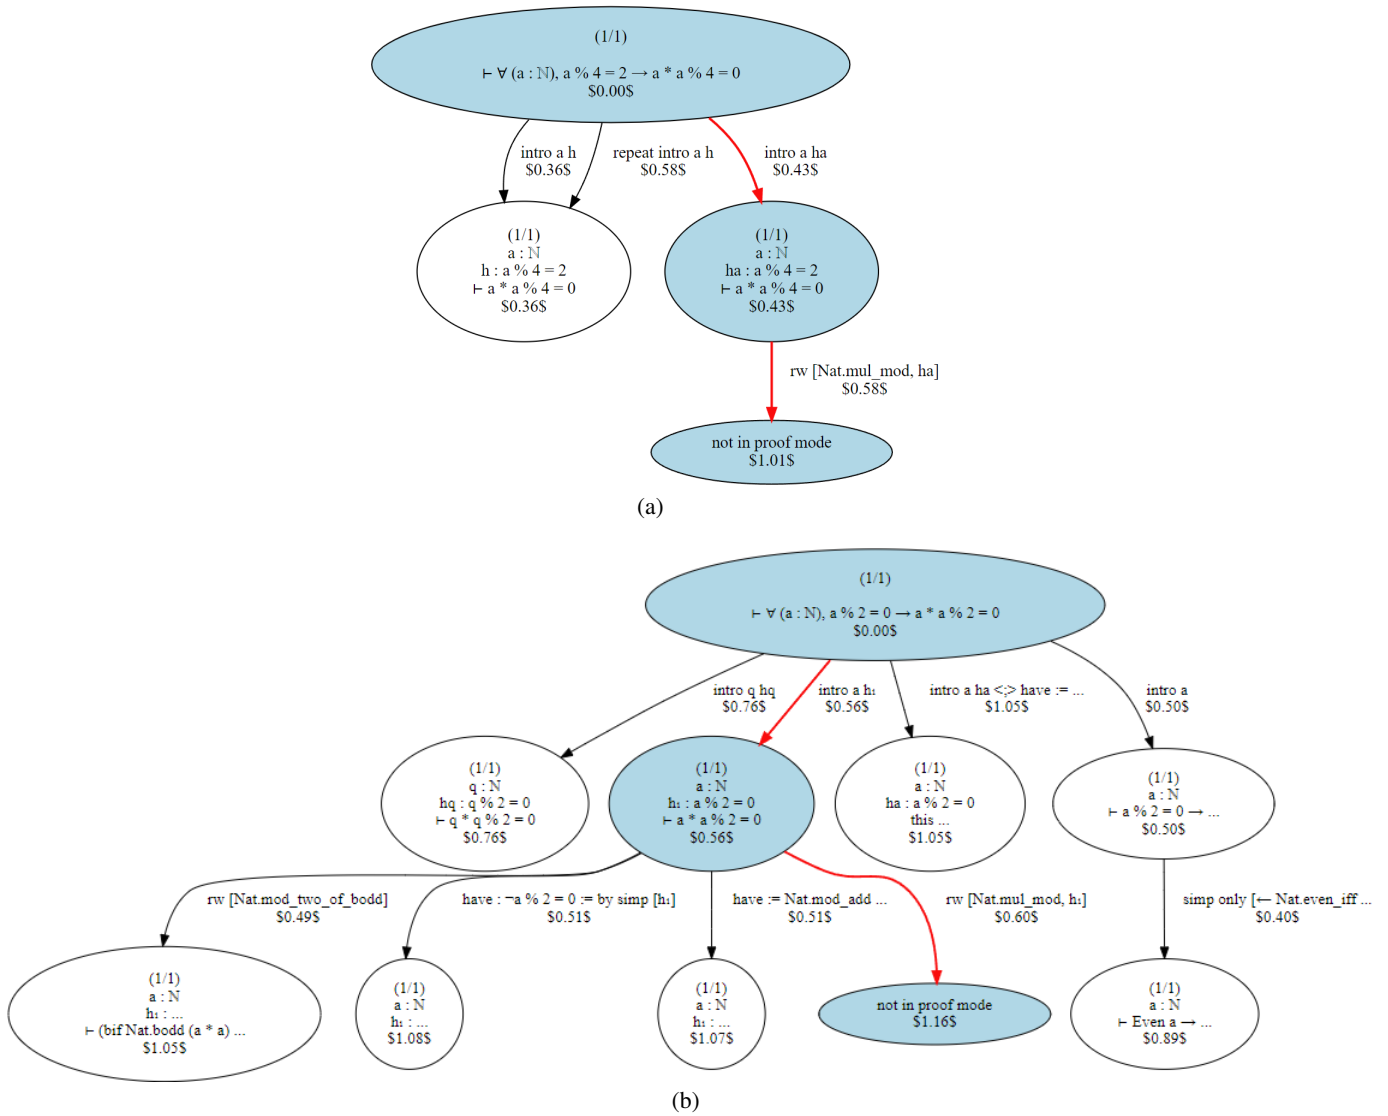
(1/1)
⊢ ∀ (a : ℕ), a % 4 = 2 → a * a % 4 = 0
$0.00$

intro a h
$0.36$

repeat intro a h
$0.58$

intro a ha
$0.43$

(1/1)
a : ℕ
h : a % 4 = 2
⊢ a * a % 4 = 0
$0.36$

(1/1)
a : ℕ
ha : a % 4 = 2
⊢ a * a % 4 = 0
$0.43$

rw [Nat.mul_mod, ha]
$0.58$

not in proof mode
$1.01$

(a)

(1/1)
⊢ ∀ (a : ℕ), a % 2 = 0 → a * a % 2 = 0
$0.00$

intro q hq
$0.76$

intro a h₁
$0.56$

intro a ha <;> have := ...
$1.05$

intro a
$0.50$

(1/1)
q : ℕ
hq : q % 2 = 0
⊢ q * q % 2 = 0
$0.76$

(1/1)
a : ℕ
h₁ : a % 2 = 0
⊢ a * a % 2 = 0
$0.56$

(1/1)
a : ℕ
ha : a % 2 = 0
this ...
$1.05$

(1/1)
a : ℕ
⊢ a % 2 = 0 → ...
$0.50$

rw [Nat.mod_two_of_bodd]
$0.49$

have : ¬a % 2 = 0 := by simp [h₁]
$0.51$

have := Nat.mod_add ...
$0.51$

rw [Nat.mul_mod, h₁]
$0.60$

simp only [← Nat.even_iff ...
$0.40$

(1/1)
a : ℕ
h₁ : ...
⊢ (bif Nat.bodd (a * a) ...
$1.05$

(1/1)
a : ℕ
h₁ : ...
$1.08$

(1/1)
a : ℕ
h₁ : ...
$1.07$

not in proof mode
$1.16$

(1/1)
a : ℕ
⊢ Even a → ...
$0.89$

(b)